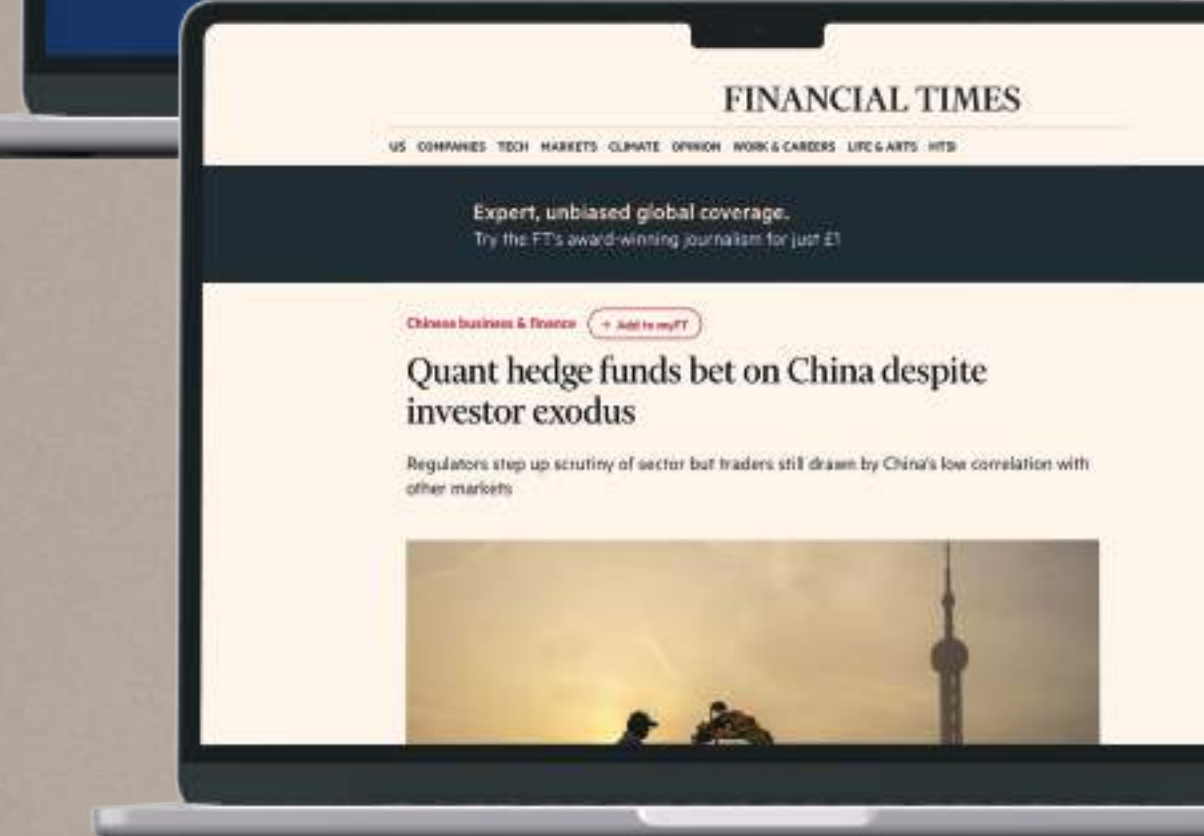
FINANCIAL TIMES

US COMPANIES TECH MARKETS CLIMATE OPINION WORK & CAREERS LIFE & ARTS HTSI

Expert, unbiased global coverage.
Try the FT's award-winning journalism for just £1

Chinese business & finance + Add to myFT

Quant hedge funds bet on China despite investor exodus

Regulators step up scrutiny of sector but traders still drawn by China's low correlation with other markets